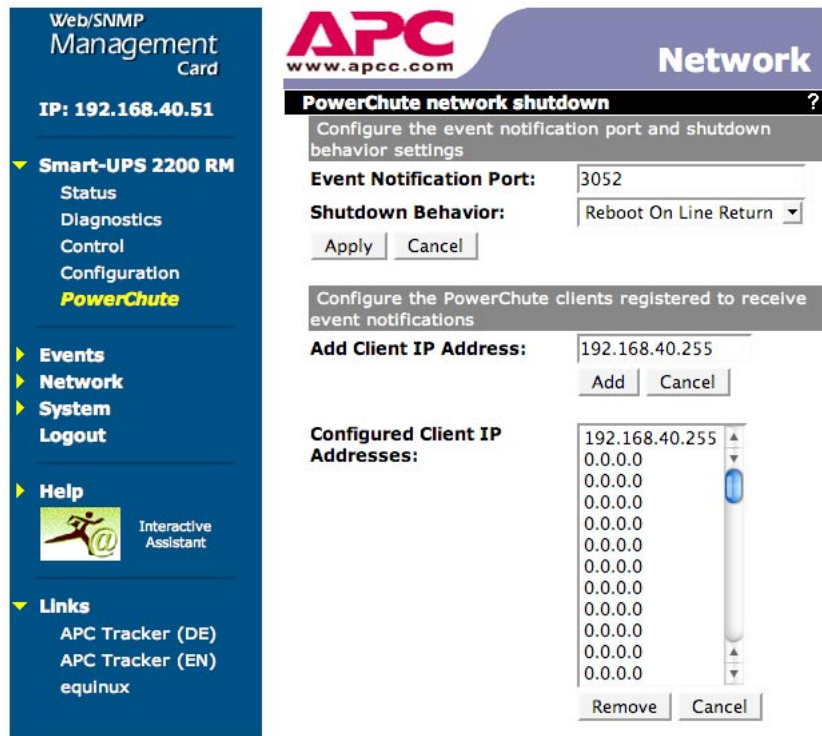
Web/SNMP
Management
Card

IP: 192.168.40.51

Smart-UPS 2200 RM
Status
Diagnostics
Control
Configuration
PowerChute

Events
Network
System
Logout

Help

Interactive Assistant

Links
APC Tracker (DE)
APC Tracker (EN)
equinux

APC
www.apcc.com

Network

PowerChute network shutdown ?

Configure the event notification port and shutdown behavior settings

Event Notification Port: 3052

Shutdown Behavior: Reboot On Line Return

Apply Cancel

Configure the PowerChute clients registered to receive event notifications

Add Client IP Address: 192.168.40.255

Add Cancel

Configured Client IP Addresses:

192.168.40.255
0.0.0.0
0.0.0.0
0.0.0.0
0.0.0.0
0.0.0.0
0.0.0.0
0.0.0.0
0.0.0.0
0.0.0.0
0.0.0.0
0.0.0.0

Remove Cancel